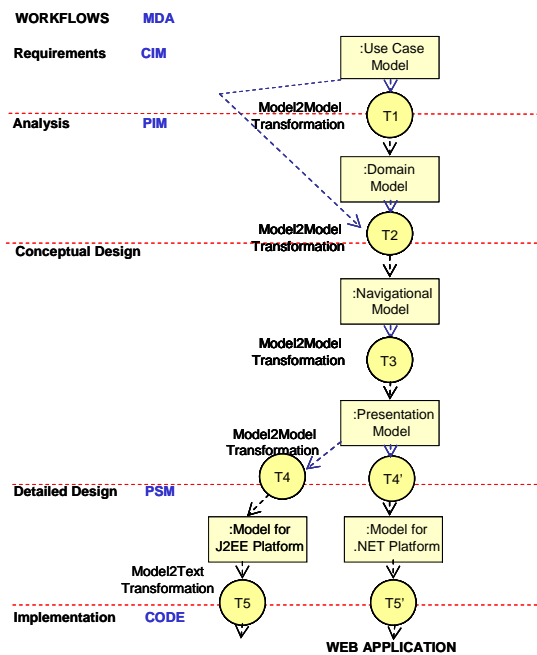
WORKFLOWS MDA

Requirements CIM

:Use Case Model

Model2Model Transformation

T1

Analysis PIM

:Domain Model

Model2Model Transformation

T2

Conceptual Design

:Navigational Model

Model2Model Transformation

T3

:Presentation Model

Model2Model Transformation

T4

T4'

Detailed Design PSM

:Model for J2EE Platform

:Model for .NET Platform

Model2Text Transformation

T5

T5'

Implementation CODE

WEB APPLICATION